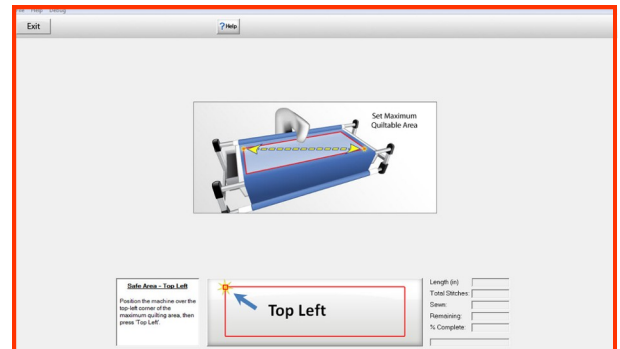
File Help Debug

Exit

?Help

Set Maximum Quiltable Area

Safe Area - Top Left

Position the machine over the top-left corner of the maximum quilting area, then press 'Top Left'.

Top Left

Length (in):
Total Stitches:
Sewn:
Remaining:
% Complete: